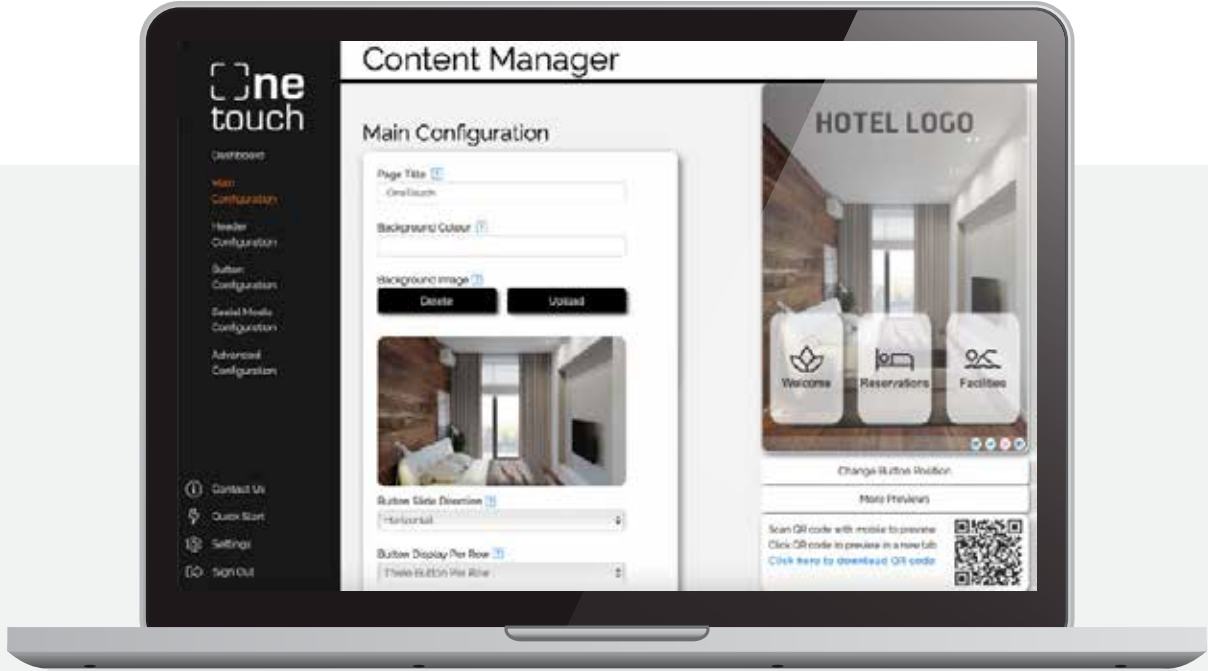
[]ne touch

Dashboard

Main Configuration

Header Configuration

Button Configuration

Social Media Configuration

Advanced Configuration

Contact Us

Quick Start

Settings

Sign Out

Content Manager

Main Configuration

Page Title ?

OneTouch

Background Colour ?

Background Image ?

Delete

Upload

Button Slide Direction ?

Horizontal

Button Display Per Row ?

Three Button Per Row

HOTEL LOGO

Welcome

Reservations

Facilities

Change Button Position

More Previews

Scan QR code with mobile to preview

Click QR code to preview in a new tab

Click here to download QR code